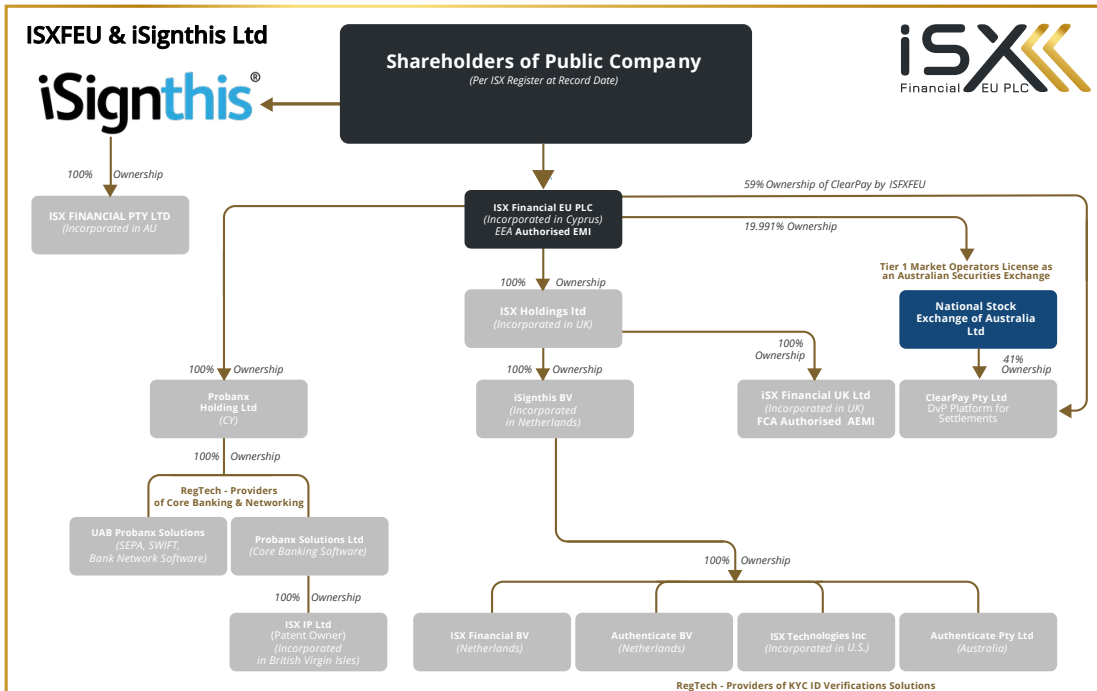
ISXFEU & iSignthis Ltd

iSignthis®

iSX Financial EU PLC

Shareholders of Public Company
(Per ISX Register at Record Date)

100% Ownership

ISX FINANCIAL PTY LTD
(Incorporated in AU)

59% Ownership of ClearPay by ISFXFEU

ISX Financial EU PLC
(Incorporated in Cyprus)
EEA Authorised EMI

19.991% Ownership

Tier 1 Market Operators License as an Australian Securities Exchange

National Stock Exchange of Australia Ltd

100% Ownership

ISX Holdings ltd
(Incorporated in UK)

100% Ownership

41% Ownership

100% Ownership

100% Ownership

Probanx Holding Ltd
(CY)

iSignthis BV
(Incorporated in Netherlands)

iSX Financial UK Ltd
(Incorporated in UK)
FCA Authorised AEMI

ClearPay Pty Ltd
DvP Platform for Settlements

100% Ownership

RegTech - Providers of Core Banking & Networking

UAB Probanx Solutions
(SEPA, SWIFT, Bank Network Software)

Probanx Solutions Ltd
(Core Banking Software)

100% Ownership

100% Ownership

ISX IP Ltd
(Patent Owner)
(Incorporated in British Virgin Isles)

ISX Financial BV
(Netherlands)

Authenticate BV
(Netherlands)

ISX Technologies Inc
(Incorporated in U.S.)

Authenticate Pty Ltd
(Australia)

RegTech - Providers of KYC ID Verifications Solutions